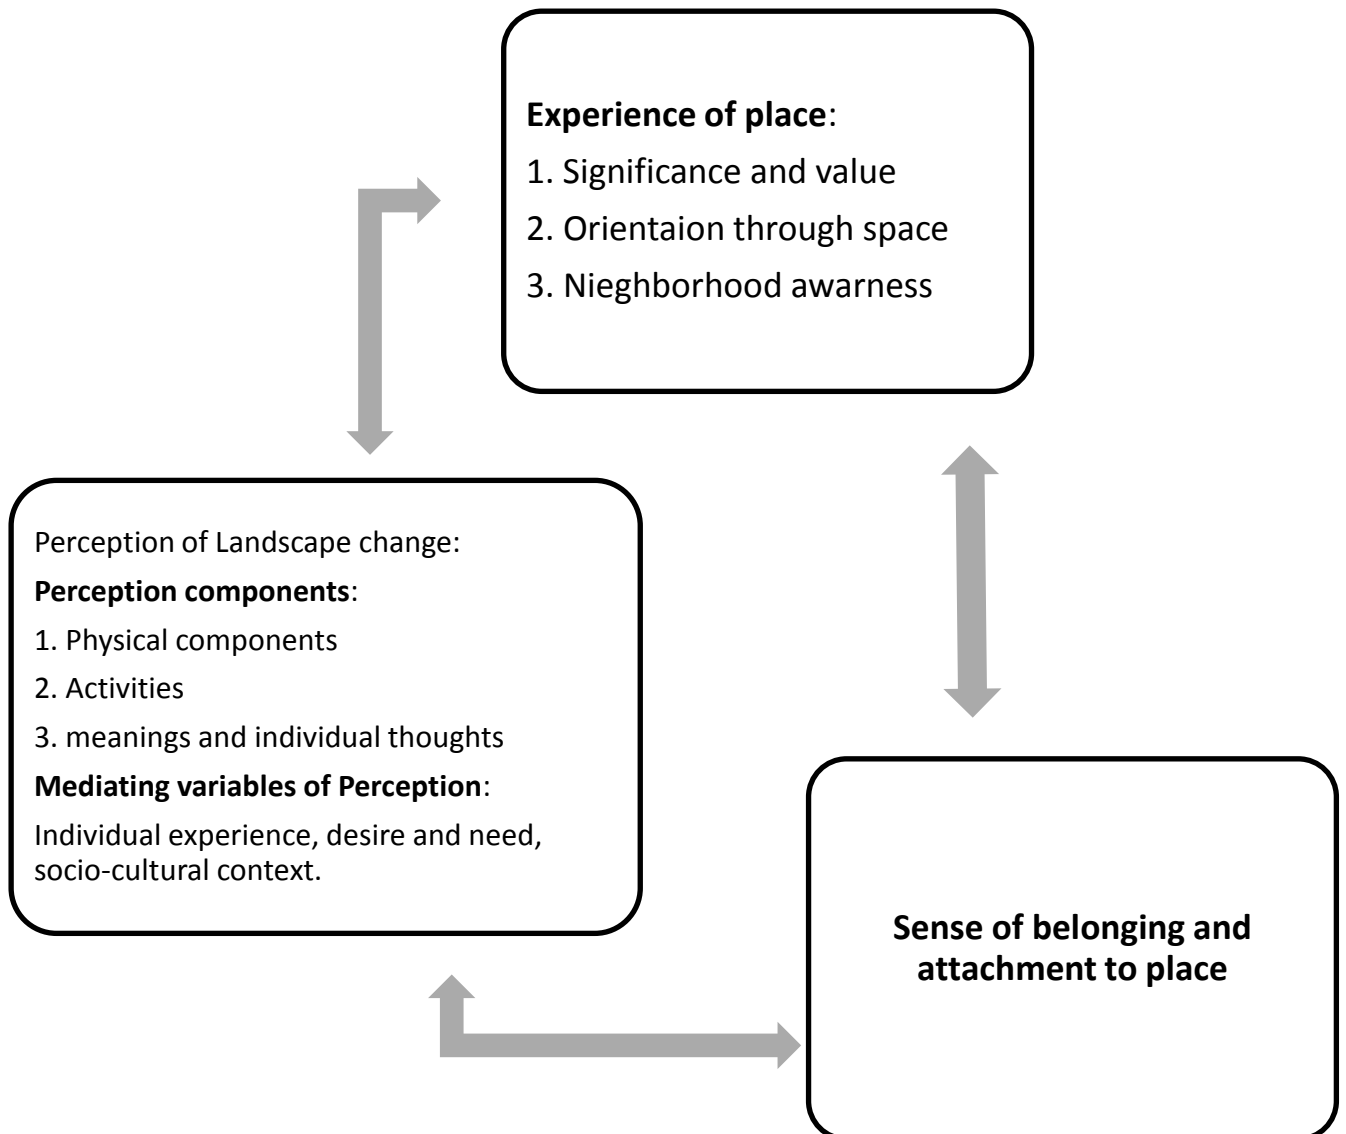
**Experience of place**:

1. Significance and value

2. Orientaion through space

3. Nieghborhood awarness

Perception of Landscape change:

**Perception components**:

1. Physical components

2. Activities

3. meanings and individual thoughts

**Mediating variables of Perception**:

Individual experience, desire and need, socio-cultural context.

**Sense of belonging and attachment to place**